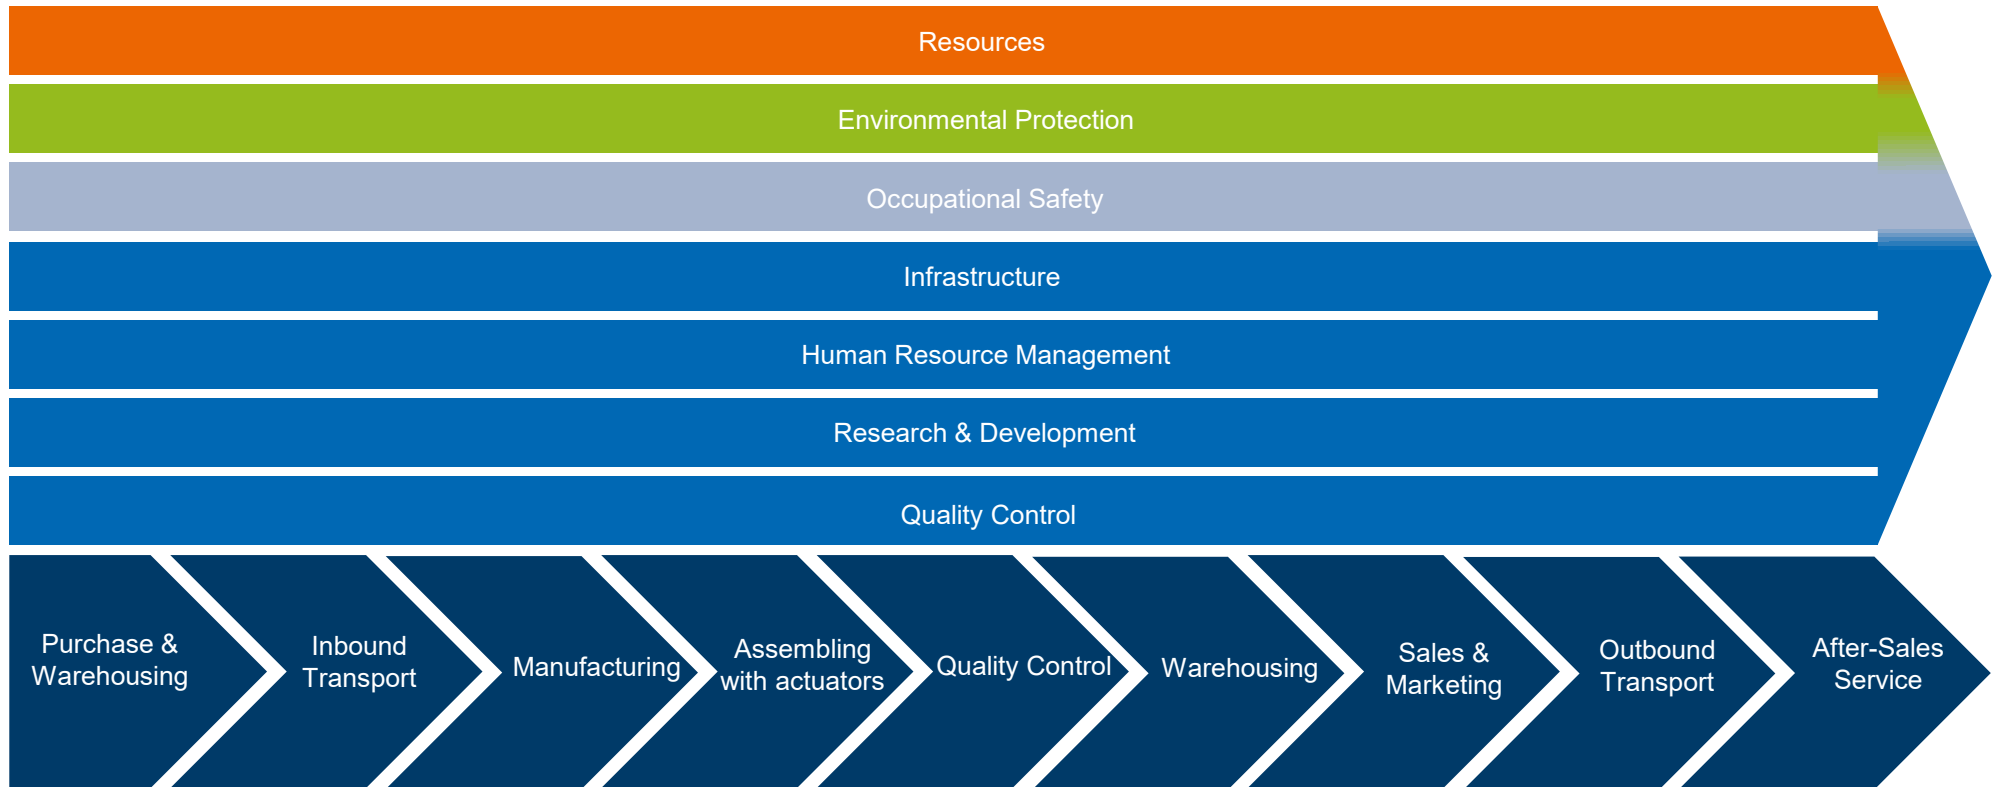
Resources

Environmental Protection

Occupational Safety

Infrastructure

Human Resource Management

Research & Development

Quality Control

Purchase & Warehousing

Inbound Transport

Manufacturing

Assembling with actuators

Quality Control

Warehousing

Sales & Marketing

Outbound Transport

After-Sales Service